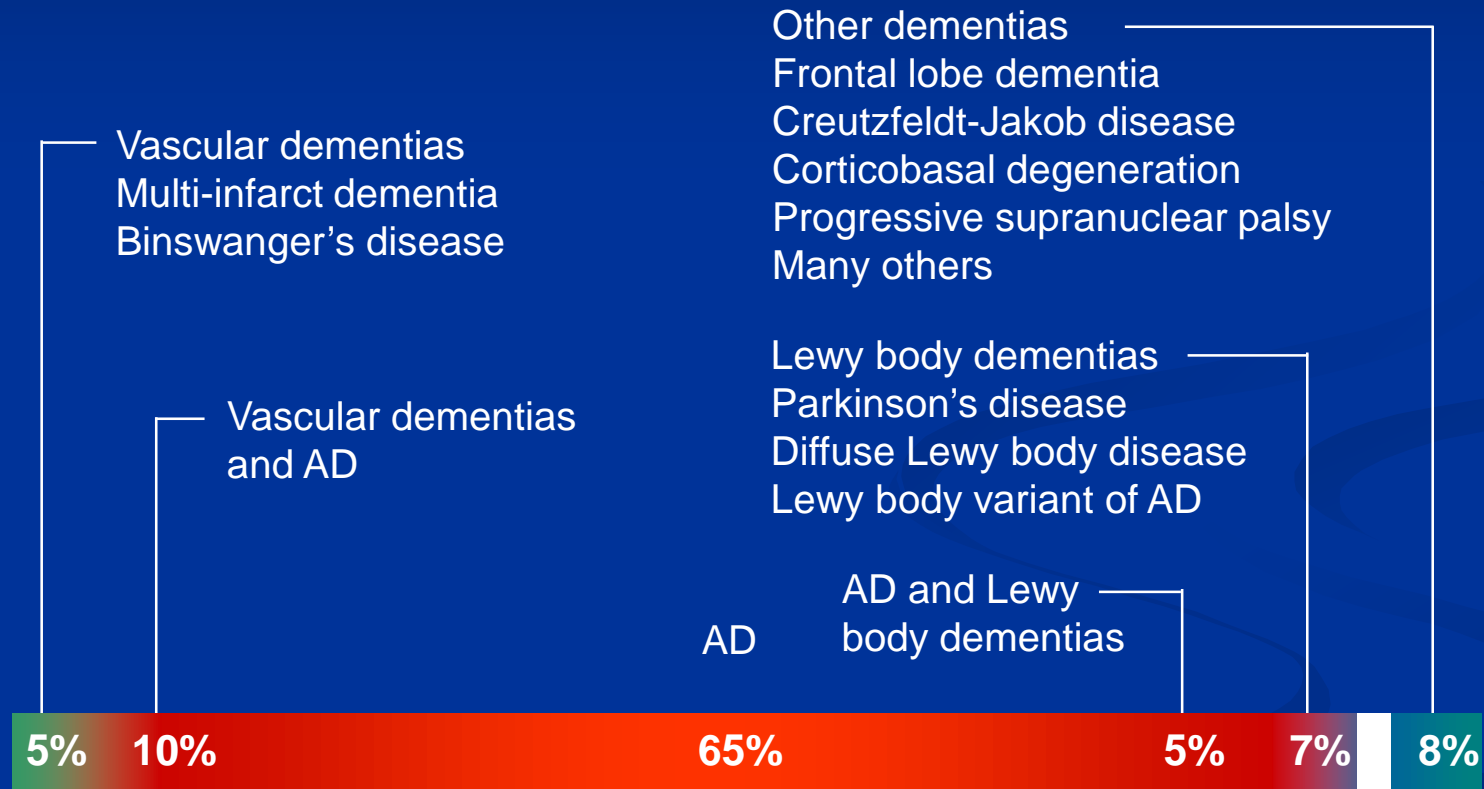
Other dementias
Frontal lobe dementia
Creutzfeldt-Jakob disease
Corticobasal degeneration
Progressive supranuclear palsy
Many others

Vascular dementias
Multi-infarct dementia
Binswanger's disease

Lewy body dementias
Parkinson's disease
Diffuse Lewy body disease
Lewy body variant of AD

Vascular dementias and AD

AD and Lewy body dementias

AD

5% 10% 65% 5% 7% 8%